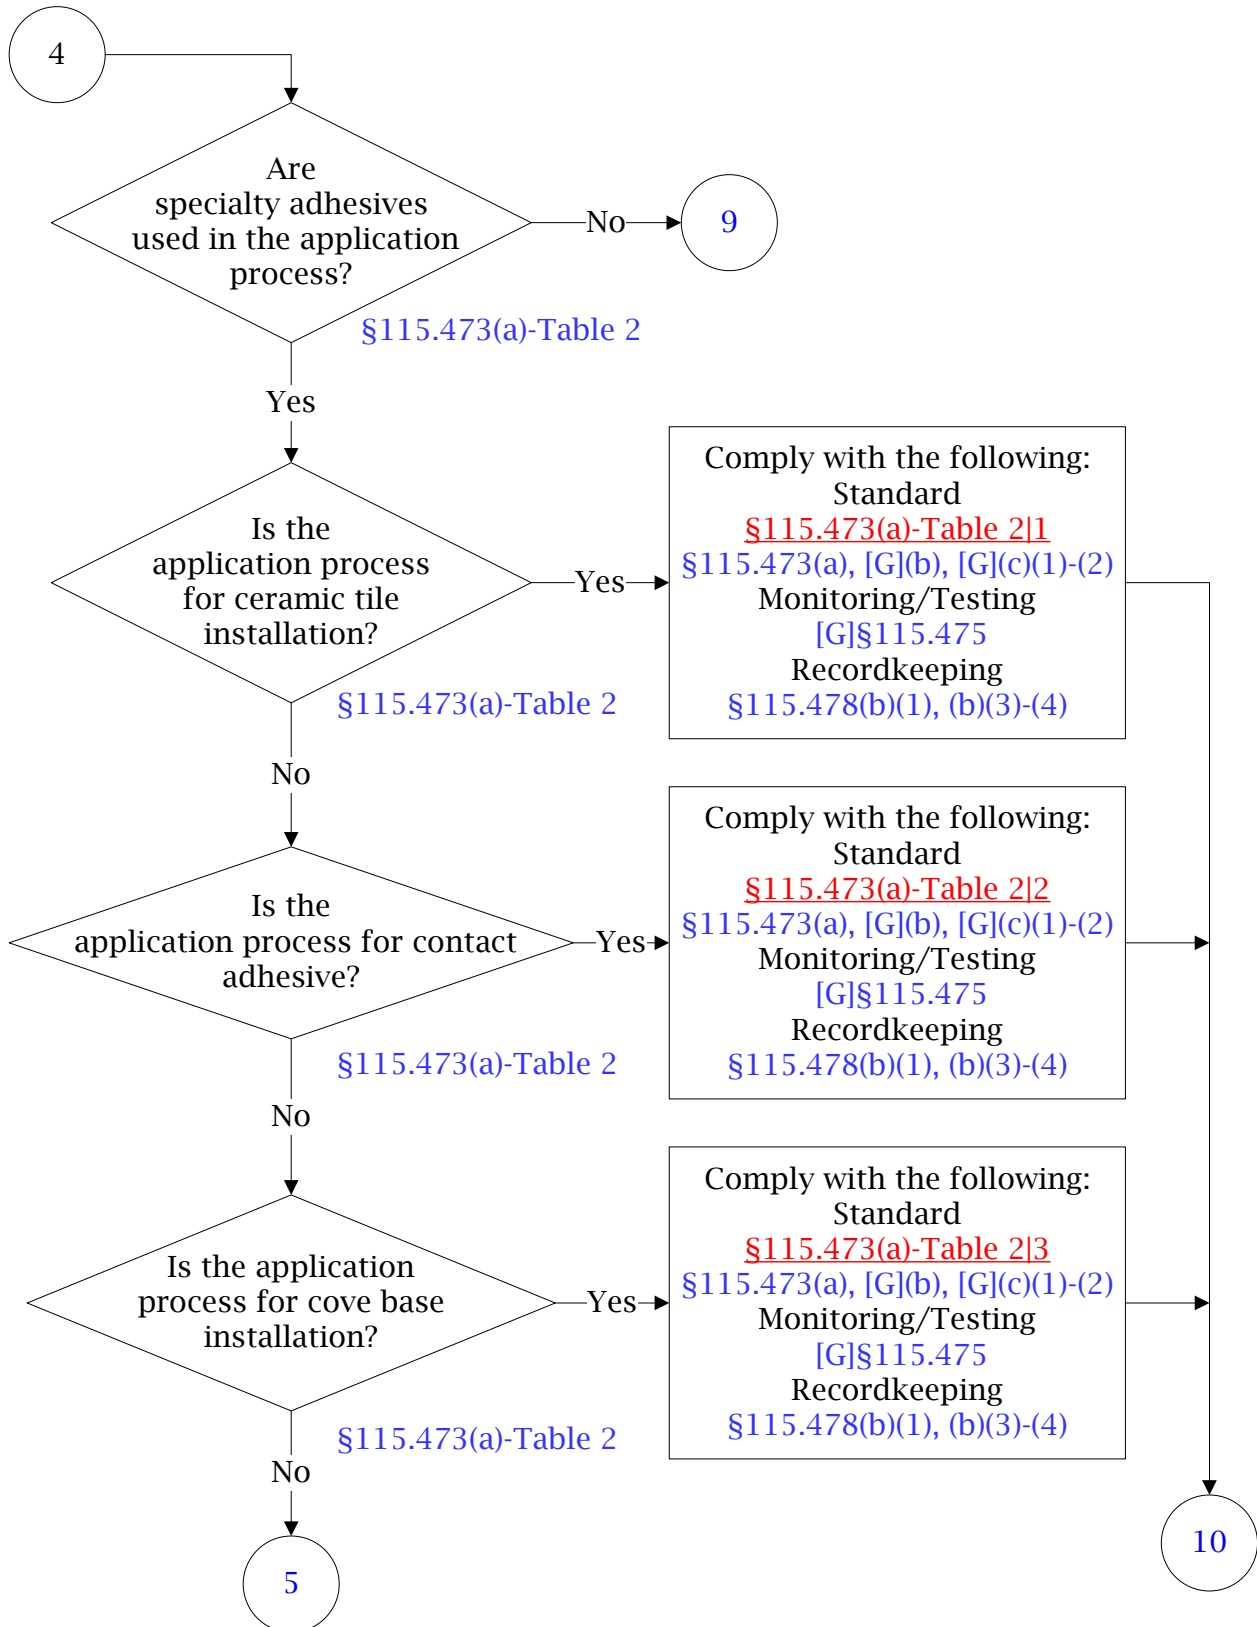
4

Are specialty adhesives used in the application process?

No

9

§115.473(a)-Table 2

Yes

Is the application process for ceramic tile installation?

Yes

Comply with the following:
Standard
§115.473(a)-Table 2|1
§115.473(a), [G](b), [G](c)(1)-(2)
Monitoring/Testing
[G]§115.475
Recordkeeping
§115.478(b)(1), (b)(3)-(4)

§115.473(a)-Table 2

No

Is the application process for contact adhesive?

Yes

Comply with the following:
Standard
§115.473(a)-Table 2|2
§115.473(a), [G](b), [G](c)(1)-(2)
Monitoring/Testing
[G]§115.475
Recordkeeping
§115.478(b)(1), (b)(3)-(4)

§115.473(a)-Table 2

No

Is the application process for cove base installation?

Yes

Comply with the following:
Standard
§115.473(a)-Table 2|3
§115.473(a), [G](b), [G](c)(1)-(2)
Monitoring/Testing
[G]§115.475
Recordkeeping
§115.478(b)(1), (b)(3)-(4)

§115.473(a)-Table 2

No

5

10